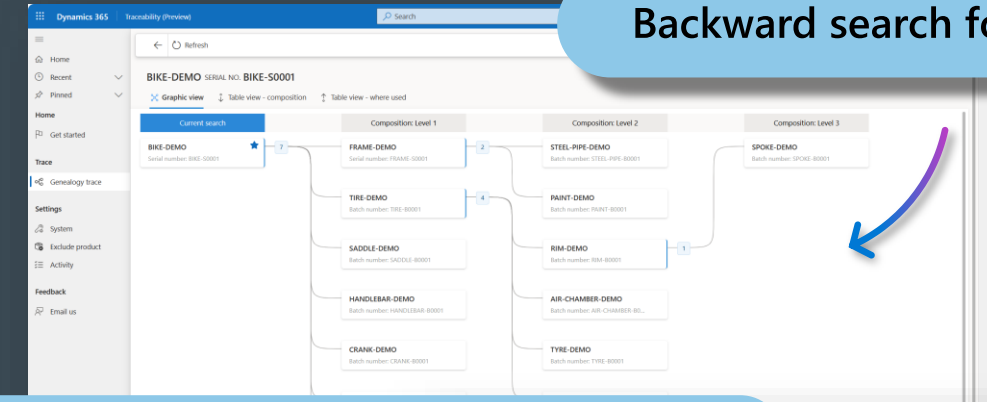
Dynamics 365 | Traceability (Preview)

Search

Backward search fo

Home
Recent
Pinned

Home
Get started

Trace
Genealogy trace

Settings
System
Exclude product
Activity

Feedback
Email us

Refresh

BIKE-DEMO SERIAL NO. BIKE-S0001

Graphic view | Table view - composition | Table view - where used

Current search | Composition: Level 1 | Composition: Level 2 | Composition: Level 3

BIKE-DEMO
Serial number: BIKE-S0001

7

FRAME-DEMO
Serial number: FRAME-S0001

2

STEEL-PIPE-DEMO
Batch number: STEEL-PIPE-B0001

SPOKE-DEMO
Batch number: SPOKE-B0001

TIRE-DEMO
Batch number: TIRE-B0001

4

PAINT-DEMO
Batch number: PAINT-B0001

SADDLE-DEMO
Batch number: SADDLE-B0001

RIM-DEMO
Batch number: RIM-B0001

1

HANDLEBAR-DEMO
Batch number: HANDLEBAR-B0001

AIR-CHAMBER-DEMO
Batch number: AIR-CHAMBER-B0...

CRANK-DEMO
Batch number: CRANK-B0001

TYRE-DEMO
Batch number: TYRE-B0001